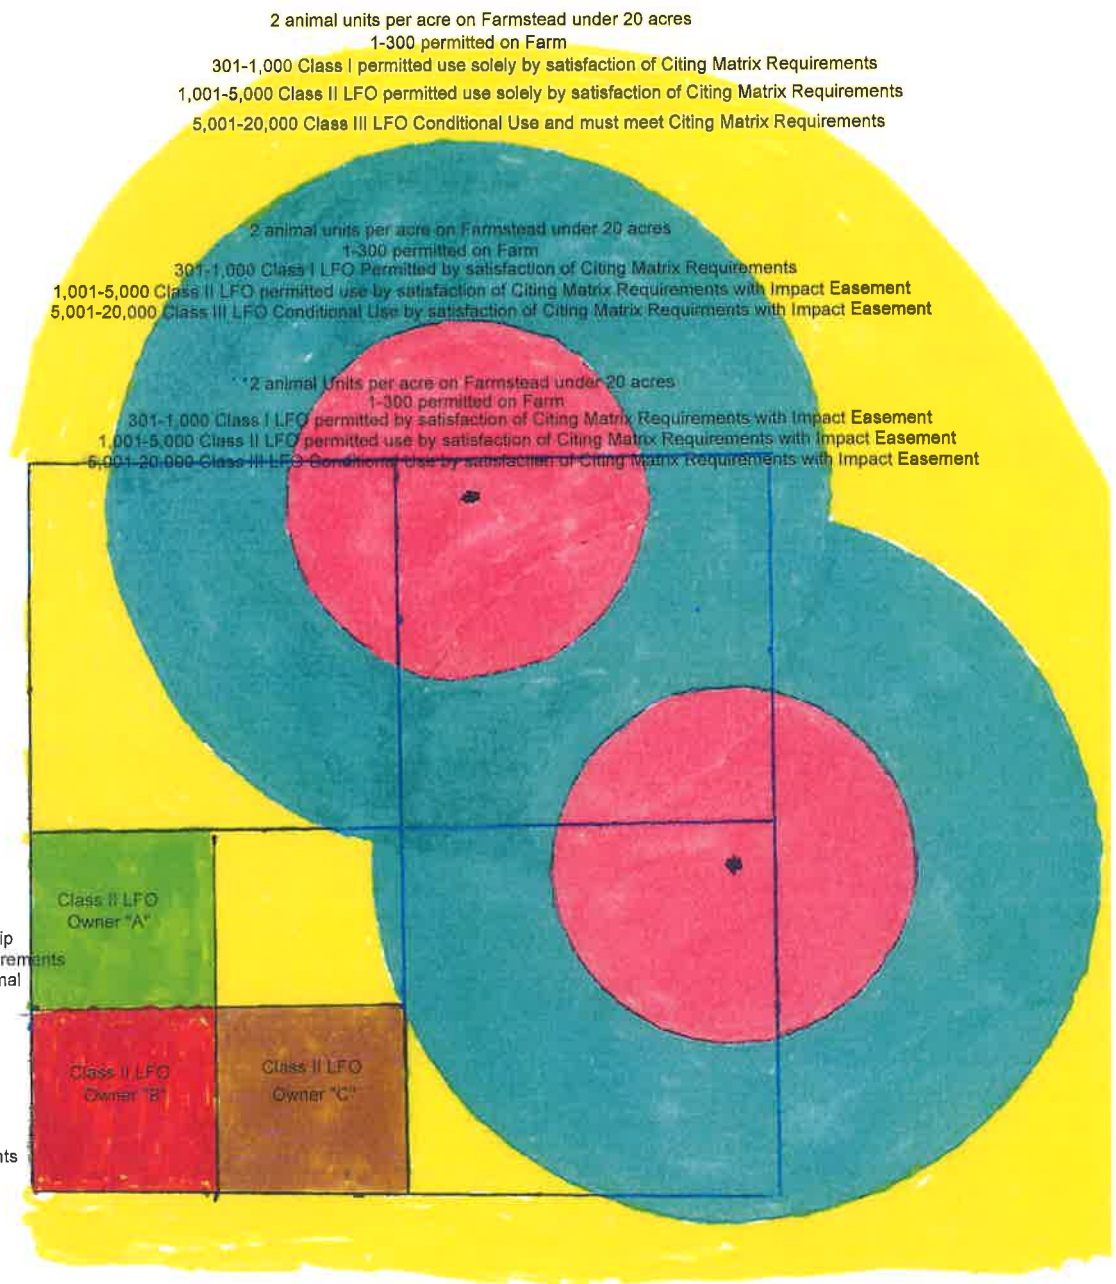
2 animal units per acre on Farmstead under 20 acres
1-300 permitted on Farm
301-1,000 Class I permitted use solely by satisfaction of Citing Matrix Requirements
1,001-5,000 Class II LFO permitted use solely by satisfaction of Citing Matrix Requirements
5,001-20,000 Class III LFO Conditional Use and must meet Citing Matrix Requirements

2 animal units per acre on Farmstead under 20 acres
1-300 permitted on Farm
301-1,000 Class I LFO Permitted by satisfaction of Citing Matrix Requirements
1,001-5,000 Class II LFO permitted use by satisfaction of Citing Matrix Requirements with Impact Easement
5,001-20,000 Class III LFO Conditional Use by satisfaction of Citing Matrix Requirments with Impact Easement

2 animal Units per acre on Farmstead under 20 acres
1-300 permitted on Farm
301-1,000 Class I LFO permitted by satisfaction of Citing Matrix Requirements with Impact Easement
1,001-5,000 Class II LFO permitted use by satisfaction of Citing Matrix Requirements with Impact Easement
5,001-20,000 Class III LFO Conditional Use by satisfaction of Citing Matrix Requirements with Impact Easement

Class II LFO
Owner "A"

ip
rements
nal

Class II LFO
Owner "B"

Class II LFO
Owner "C"

nts